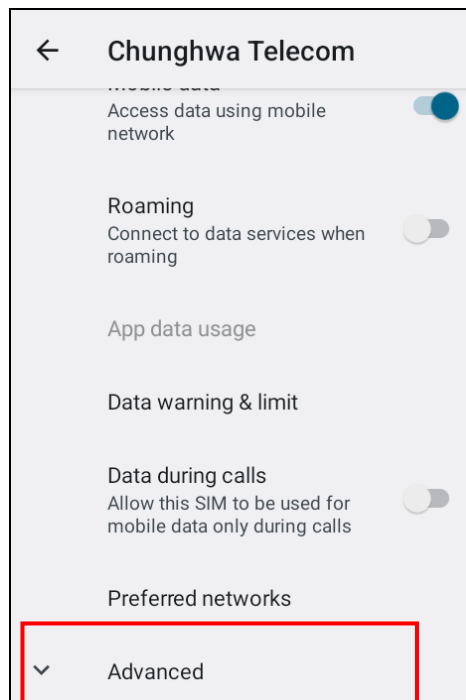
←

Chunghwa Telecom

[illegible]
Access data using mobile network

Roaming
Connect to data services when roaming

App data usage

Data warning & limit

Data during calls
Allow this SIM to be used for mobile data only during calls

Preferred networks

Advanced